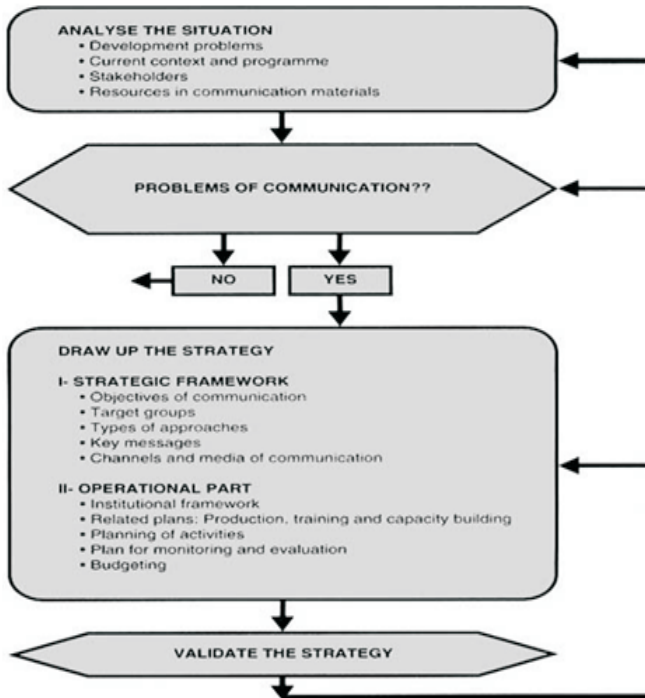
ANALYSE THE SITUATION
• Development problems
• Current context and programme
• Stakeholders
• Resources in communication materials

PROBLEMS OF COMMUNICATION??

NO

YES

DRAW UP THE STRATEGY

I- STRATEGIC FRAMEWORK
• Objectives of communication
• Target groups
• Types of approaches
• Key messages
• Channels and media of communication

II- OPERATIONAL PART
• Institutional framework
• Related plans: Production, training and capacity building
• Planning of activities
• Plan for monitoring and evaluation
• Budgeting

VALIDATE THE STRATEGY